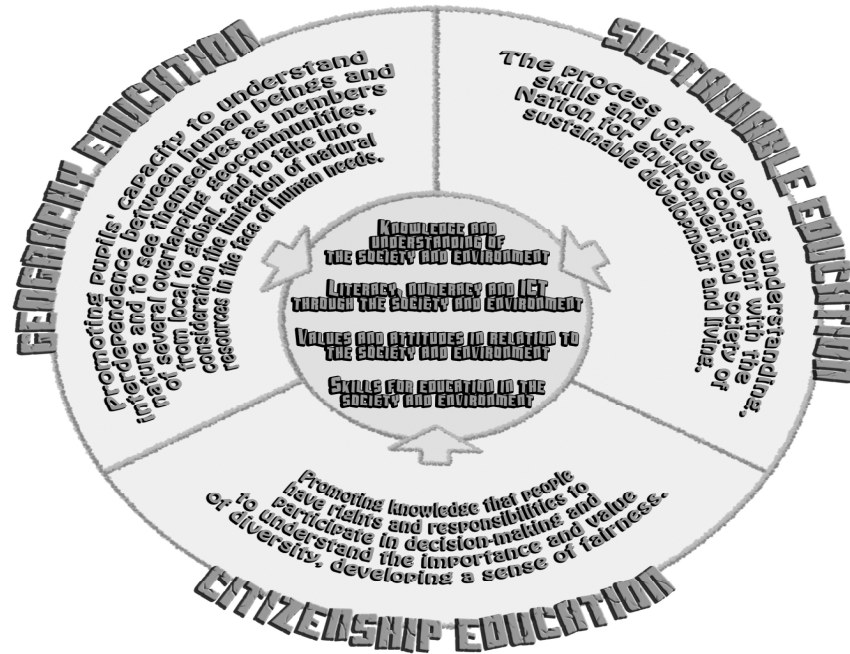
GEOGRAPHY EDUCATION

Promoting pupils' capacity to understand interdependence between human beings and nature and to see themselves as members of several overlapping ecocommunities, from local to global, and to take into consideration the limitation of natural resources in the face of human needs.

SUSTAINABLE EDUCATION

The process of developing understanding, skills and values consistent with the Nation for environment and society or sustainable development and living.

KNOWLEDGE AND UNDERSTANDING OF THE SOCIETY AND ENVIRONMENT

LITERACY, NUMERACY AND ICT THROUGH THE SOCIETY AND ENVIRONMENT

VALUES AND ATTITUDES IN RELATION TO THE SOCIETY AND ENVIRONMENT

SKILLS FOR EDUCATION IN THE SOCIETY AND ENVIRONMENT

Promoting knowledge that people have rights and responsibilities to participate in decision-making and to understand the importance and value of diversity, developing a sense of fairness.

CITIZENSHIP EDUCATION